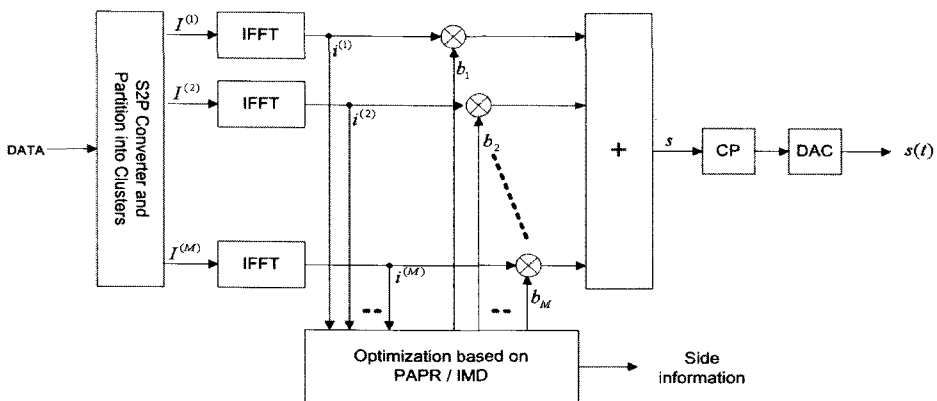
DATA

S2P Converter and Partition into Clusters

$I^{(1)}$

$I^{(2)}$

$I^{(M)}$

IFFT

IFFT

IFFT

$i^{(1)}$

$i^{(2)}$

$i^{(M)}$

$b_1$

$b_2$

$b_M$

+

$s$

CP

DAC

$s(t)$

Optimization based on PAPR / IMD

Side information